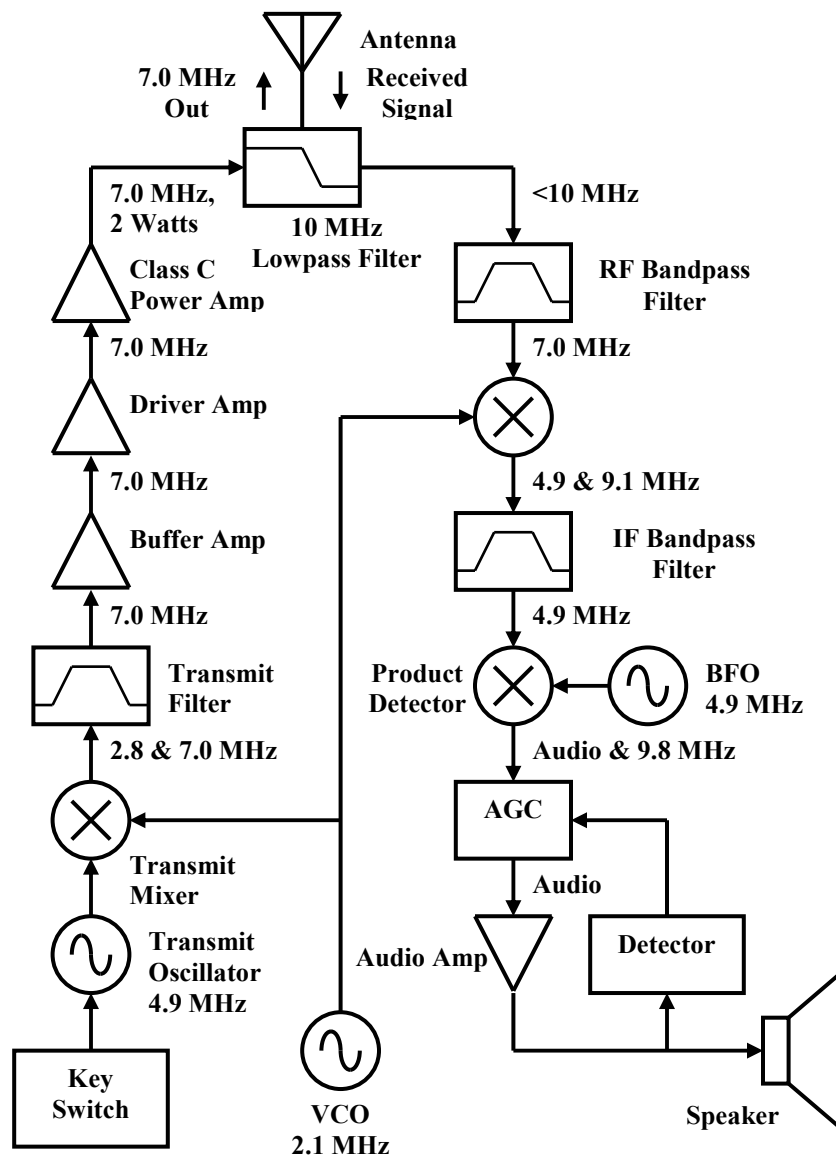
Antenna

7.0 MHz Out

Received Signal

7.0 MHz, 2 Watts

10 MHz Lowpass Filter

<10 MHz

Class C Power Amp

RF Bandpass Filter

7.0 MHz

7.0 MHz

Driver Amp

7.0 MHz

4.9 & 9.1 MHz

Buffer Amp

IF Bandpass Filter

7.0 MHz

4.9 MHz

Transmit Filter

Product Detector

BFO 4.9 MHz

2.8 & 7.0 MHz

Audio & 9.8 MHz

AGC

Transmit Mixer

Audio

Transmit Oscillator 4.9 MHz

Audio Amp

Detector

Key Switch

VCO 2.1 MHz

Speaker